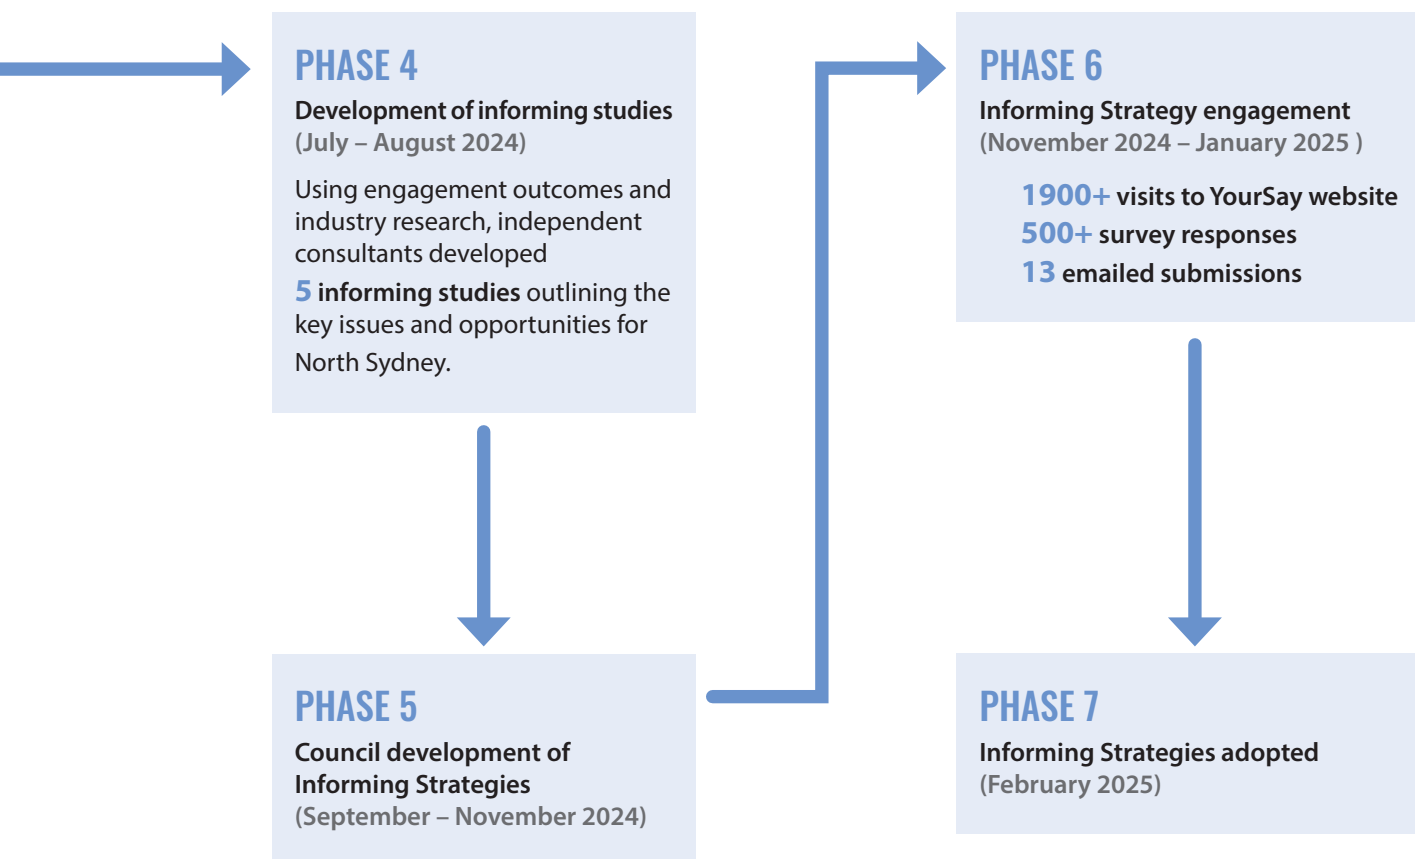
PHASE 4
Development of informing studies
(July – August 2024)

Using engagement outcomes and industry research, independent consultants developed
5 informing studies outlining the key issues and opportunities for North Sydney.

PHASE 5
Council development of Informing Strategies
(September – November 2024)

PHASE 6
Informing Strategy engagement
(November 2024 – January 2025 )

1900+ visits to YourSay website
500+ survey responses
13 emailed submissions

PHASE 7
Informing Strategies adopted
(February 2025)